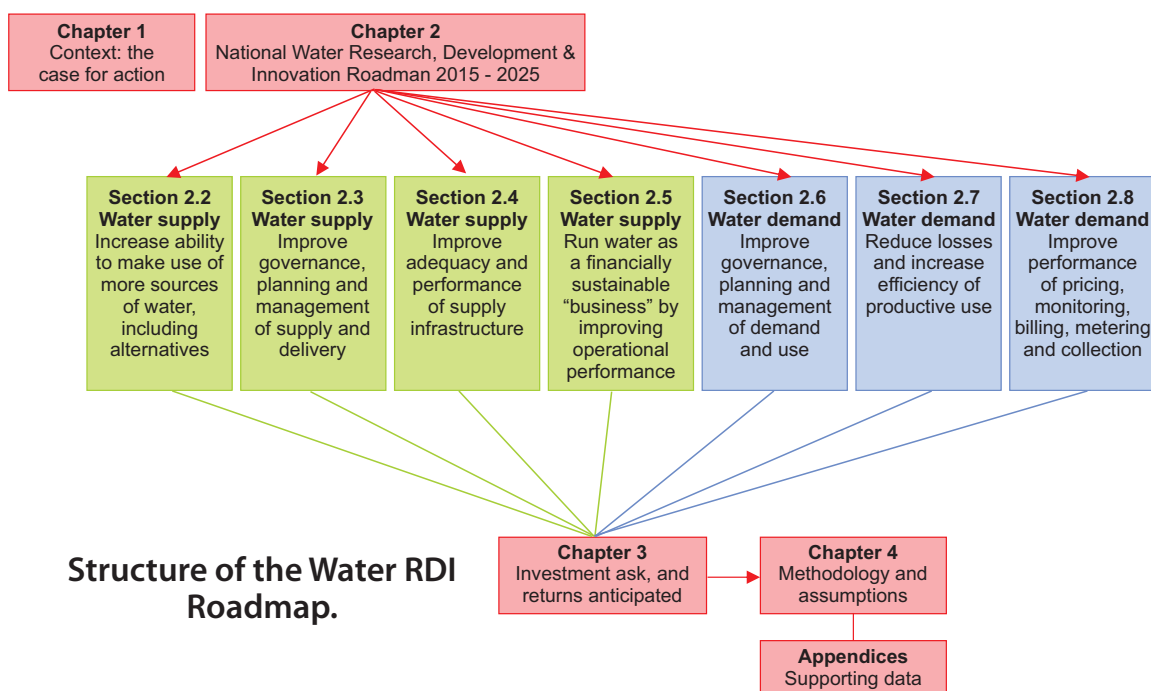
**Chapter 1**
Context: the case for action

**Chapter 2**
National Water Research, Development & Innovation Roadman 2015 - 2025

**Section 2.2**
**Water supply**
Increase ability to make use of more sources of water, including alternatives

**Section 2.3**
**Water supply**
Improve governance, planning and management of supply and delivery

**Section 2.4**
**Water supply**
Improve adequacy and performance of supply infrastructure

**Section 2.5**
**Water supply**
Run water as a financially sustainable "business" by improving operational performance

**Section 2.6**
**Water demand**
Improve governance, planning and management of demand and use

**Section 2.7**
**Water demand**
Reduce losses and increase efficiency of productive use

**Section 2.8**
**Water demand**
Improve performance of pricing, monitoring, billing, metering and collection

**Structure of the Water RDI Roadmap.**

**Chapter 3**
Investment ask, and returns anticipated

**Chapter 4**
Methodology and assumptions

**Appendices**
Supporting data